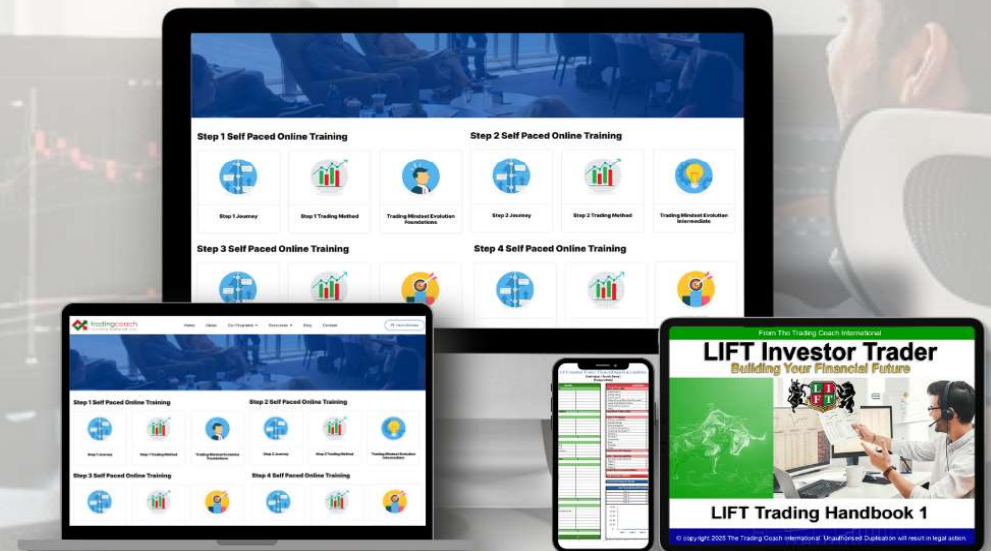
Step 1 Self Paced Online Training

Step 1 Journey

Step 1 Trading Method

Trading Mindset Evolution Foundations

Step 2 Self Paced Online Training

Step 2 Journey

Step 2 Trading Method

Trading Mindset Evolution Intermediate

Step 3 Self Paced Online Training

Step 4 Self Paced Online Training

tradingcoach

Home About Our Programs Resources Blog Contact

Step 1 Self Paced Online Training

Step 1 Journey

Step 1 Trading Method

Trading Mindset Evolution Foundations

Step 2 Self Paced Online Training

Step 2 Journey

Step 2 Trading Method

Trading Mindset Evolution Intermediate

Step 3 Self Paced Online Training

Step 4 Self Paced Online Training

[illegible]

From The Trading Coach International

LIFT Investor Trader

Building Your Financial Future

LIFT

LIFT Trading Handbook 1

© copyright 2025 The Trading Coach International. Unauthorised Duplication will result in legal action.